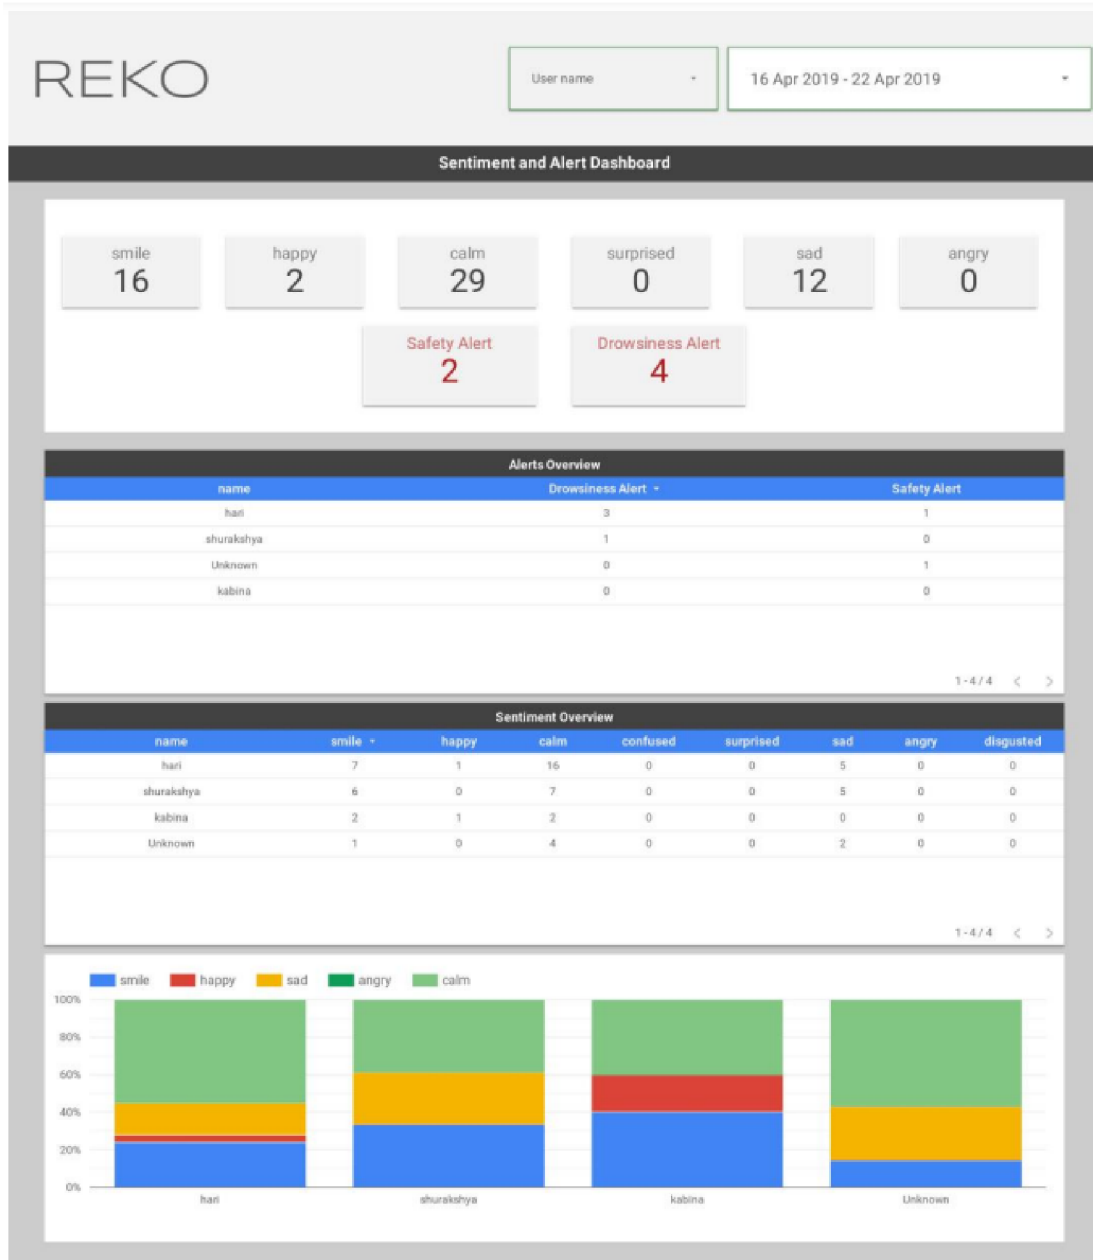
REKO

User name

16 Apr 2019 - 22 Apr 2019

Sentiment and Alert Dashboard

smile
16

happy
2

calm
29

surprised
0

sad
12

angry
0

Safety Alert
2

Drowsiness Alert
4

Alerts Overview

| name | Drowsiness Alert | Safety Alert |
|---|---|---|
| hari | 3 | 1 |
| shurakshya | 1 | 0 |
| Unknown | 0 | 1 |
| kabina | 0 | 0 |

1 - 4 / 4

Sentiment Overview

| name | smile | happy | calm | confused | surprised | sad | angry | disgusted |
|---|---|---|---|---|---|---|---|---|
| hari | 7 | 1 | 16 | 0 | 0 | 5 | 0 | 0 |
| shurakshya | 6 | 0 | 7 | 0 | 0 | 5 | 0 | 0 |
| kabina | 2 | 1 | 2 | 0 | 0 | 0 | 0 | 0 |
| Unknown | 1 | 0 | 4 | 0 | 0 | 2 | 0 | 0 |

1 - 4 / 4

smile happy sad angry calm

100%
80%
60%
40%
20%
0%

hari shurakshya kabina Unknown